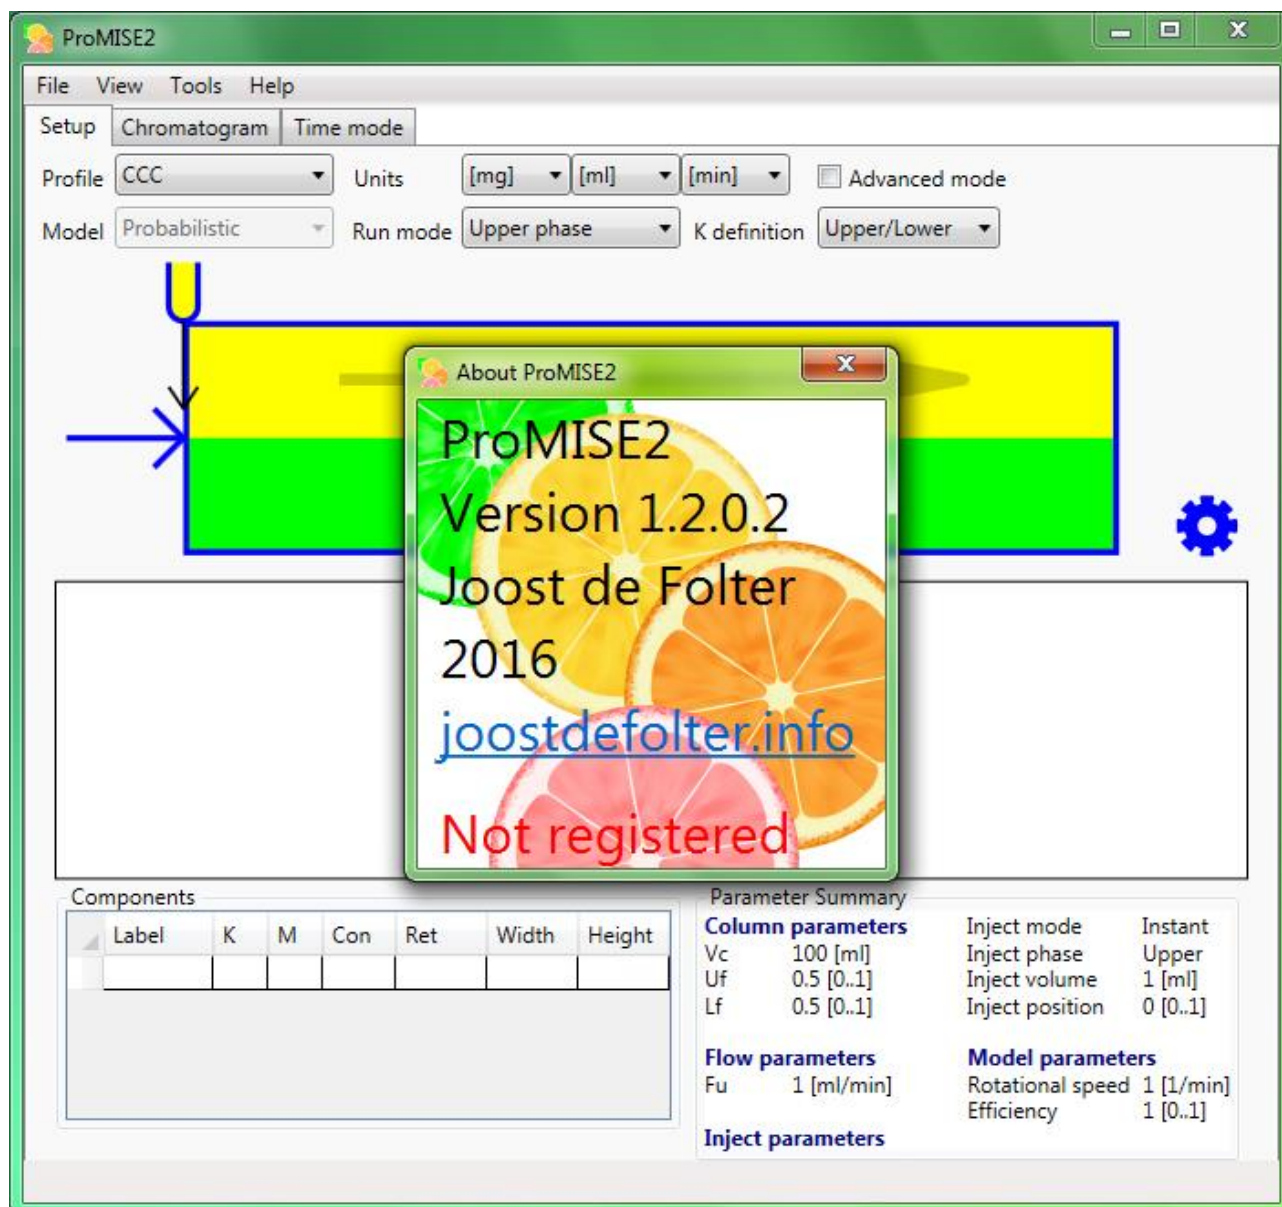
ProMISE2

File View Tools Help

Setup Chromatogram Time mode

Profile CCC Units [mg] [ml] [min] Advanced mode

Model Probabilistic Run mode Upper phase K definition Upper/Lower

About ProMISE2

ProMISE2
Version 1.2.0.2
Joost de Folter
2016
joostdefolter.info

Not registered

Components

| Label | K | M | Con | Ret | Width | Height |
|---|---|---|---|---|---|---|
| | | | | | | |

Parameter Summary

Column parameters
Vc 100 [ml]
Uf 0.5 [0..1]
Lf 0.5 [0..1]

Flow parameters
Fu 1 [ml/min]

Inject parameters

Inject mode Instant
Inject phase Upper
Inject volume 1 [ml]
Inject position 0 [0..1]

Model parameters
Rotational speed 1 [1/min]
Efficiency 1 [0..1]